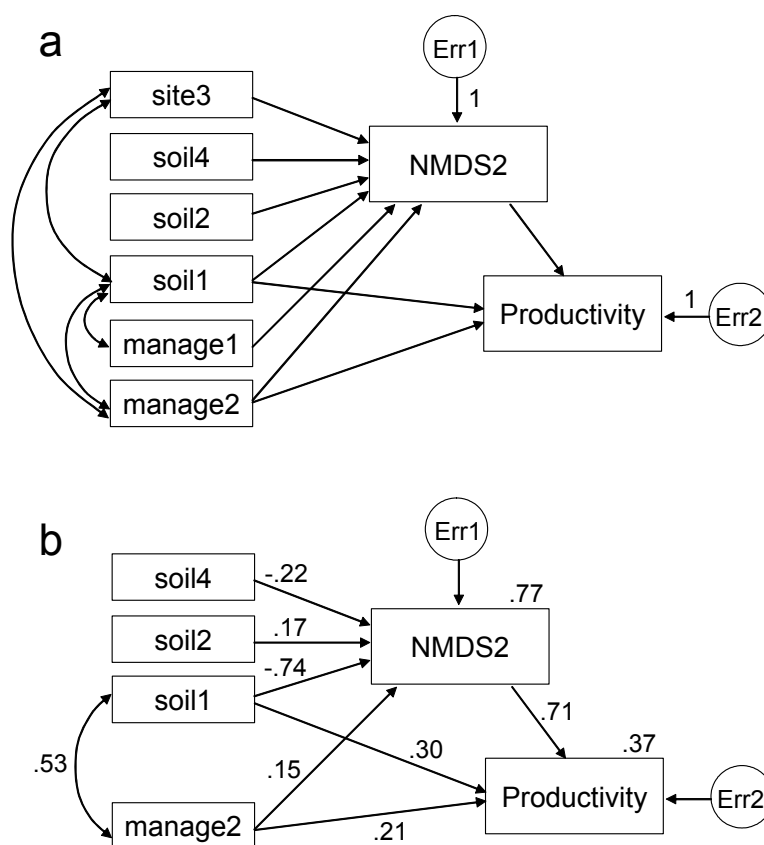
a

Err1

1

site3

soil4

NMDS2

soil2

soil1

Productivity

1

Err2

manage1

manage2

b

Err1

soil4

-.22

.77

soil2

.17

NMDS2

-.74

soil1

.71

.37

.53

.30

.15

Productivity

Err2

manage2

.21